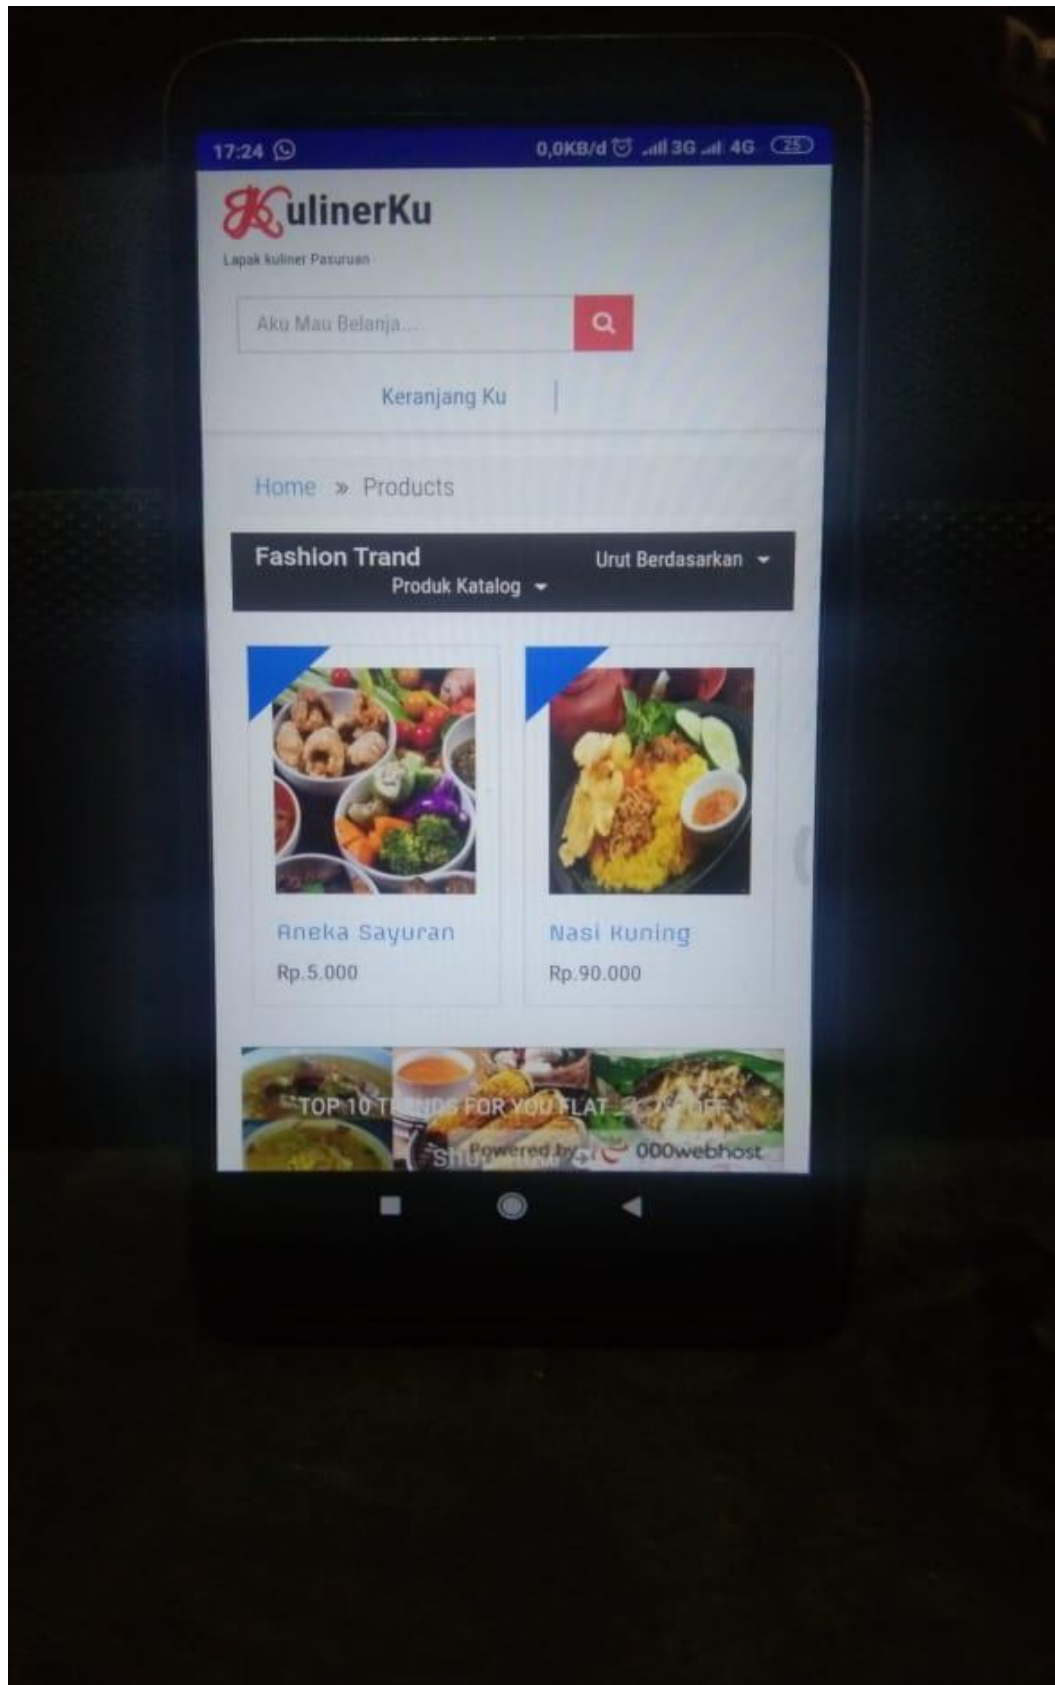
17:24 0,0KB/d 3G 4G 25

KulinerKu

Lapak kuliner Pasuruan

Aku Mau Belanja...

Keranjang Ku

Home » Products

Fashion Trand

Urut Berdasarkan

Produk Katalog

Aneka Sayuran

Rp.5.000

Nasi Kuning

Rp.90.000

TOP 10 T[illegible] FOR YOU FLAT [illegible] OFF

Sh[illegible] Powered by 000webhost